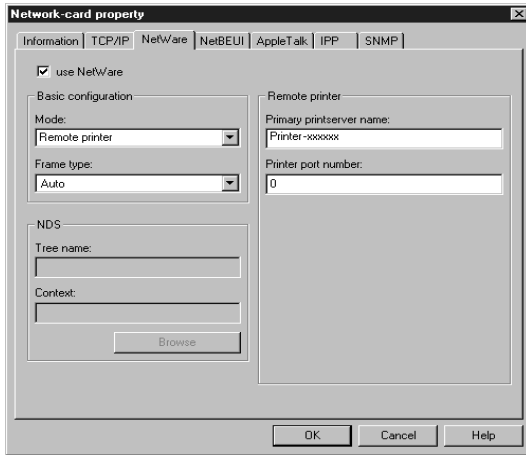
Network-card property

Information | TCP/IP | NetWare | NetBEUI | AppleTalk | IPP | SNMP

use NetWare

Basic configuration

Mode:

Remote printer

Frame type:

Auto

NDS

Tree name:

Context:

Browse

Remote printer

Primary printserver name:

Printer-xxxxxx

Printer port number:

0

OK

Cancel

Help